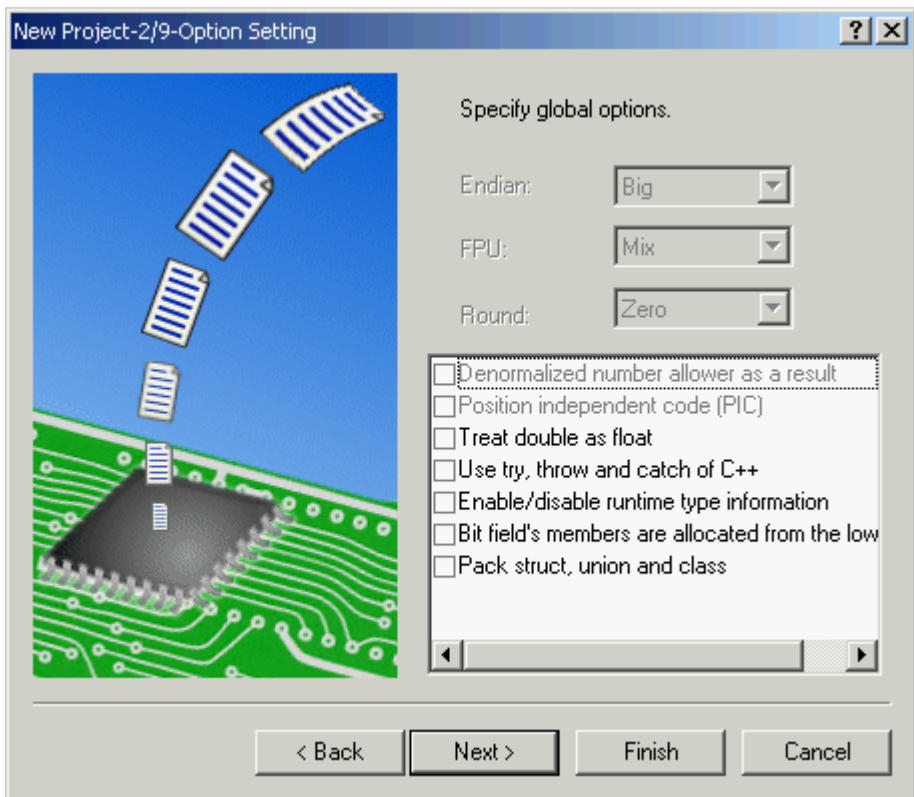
New Project-2/9-Option Setting

?
X

Specify global options.

Endian: Big

FPU: Mix

Round: Zero

Denormalized number allower as a result
Position independent code (PIC)
Treat double as float
Use try, throw and catch of C++
Enable/disable runtime type information
Bit field's members are allocated from the low
Pack struct, union and class

< Back
Next >
Finish
Cancel